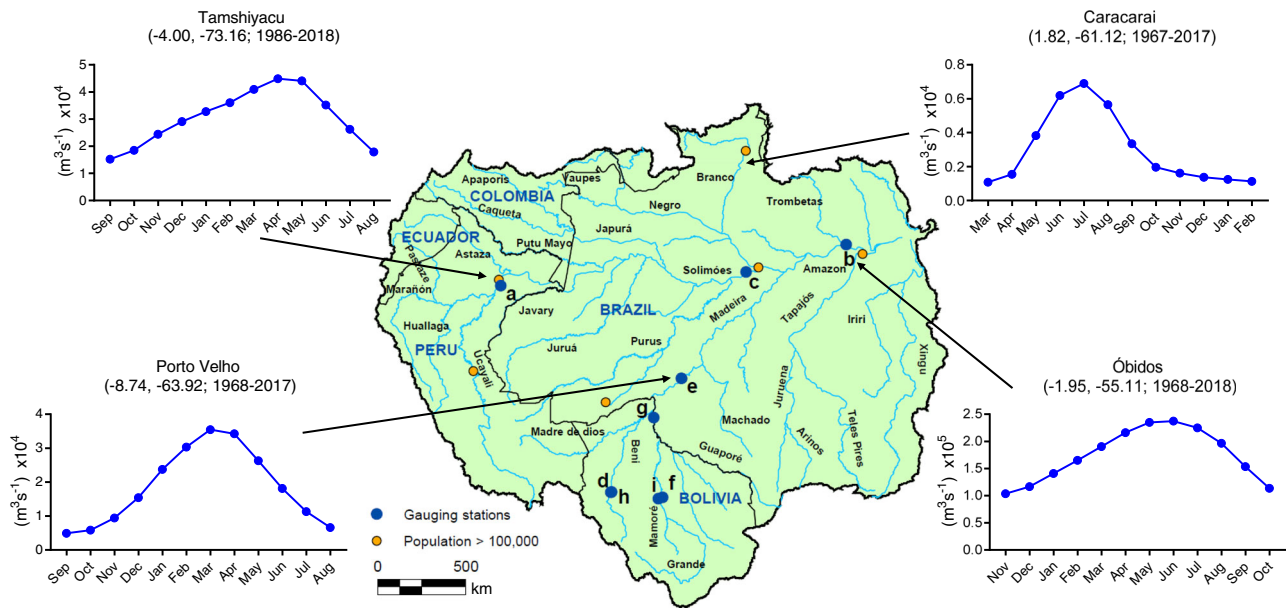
Tamshiyacu
(-4.00, -73.16; 1986-2018)

$(m^3s^{-1})$ x$10^4$
5
4
3
2
1
0
Sep Oct Nov Dec Jan Feb Mar Apr May Jun Jul Aug

Caracarai
(1.82, -61.12; 1967-2017)

$(m^3s^{-1})$ x$10^4$
0.8
0.6
0.4
0.2
0.0
Mar Apr May Jun Jul Aug Sep Oct Nov Dec Jan Feb

Apaporis
Vaupés
COLOMBIA
Caqueta
Branco
Negro
Trombetas
ECUADOR
Putu Mayo
Japurá
Pastaze
Astaza
Solimões
Amazon
b
Marañon
a
c
Javary
BRAZIL
Madeira
Tapajós
Iriri
Huallaga
PERU
Juruá
Purus
Xingu
Ucayali
e
Juruena
Madre de dios
g
Machado
Teles Pires
Beni
Guaporé
Arinos
d
h
i
f
BOLIVIA
Mamoré
Grande

Porto Velho
(-8.74, -63.92; 1968-2017)

$(m^3s^{-1})$ x$10^4$
4
3
2
1
0
Sep Oct Nov Dec Jan Feb Mar Apr May Jun Jul Aug

Gauging stations
Population > 100,000
0 500
km

Óbidos
(-1.95, -55.11; 1968-2018)

$(m^3s^{-1})$ x$10^5$
2.5
2.0
1.5
1.0
0.5
0.0
Nov Dec Jan Feb Mar Apr May Jun Jul Aug Sep Oct